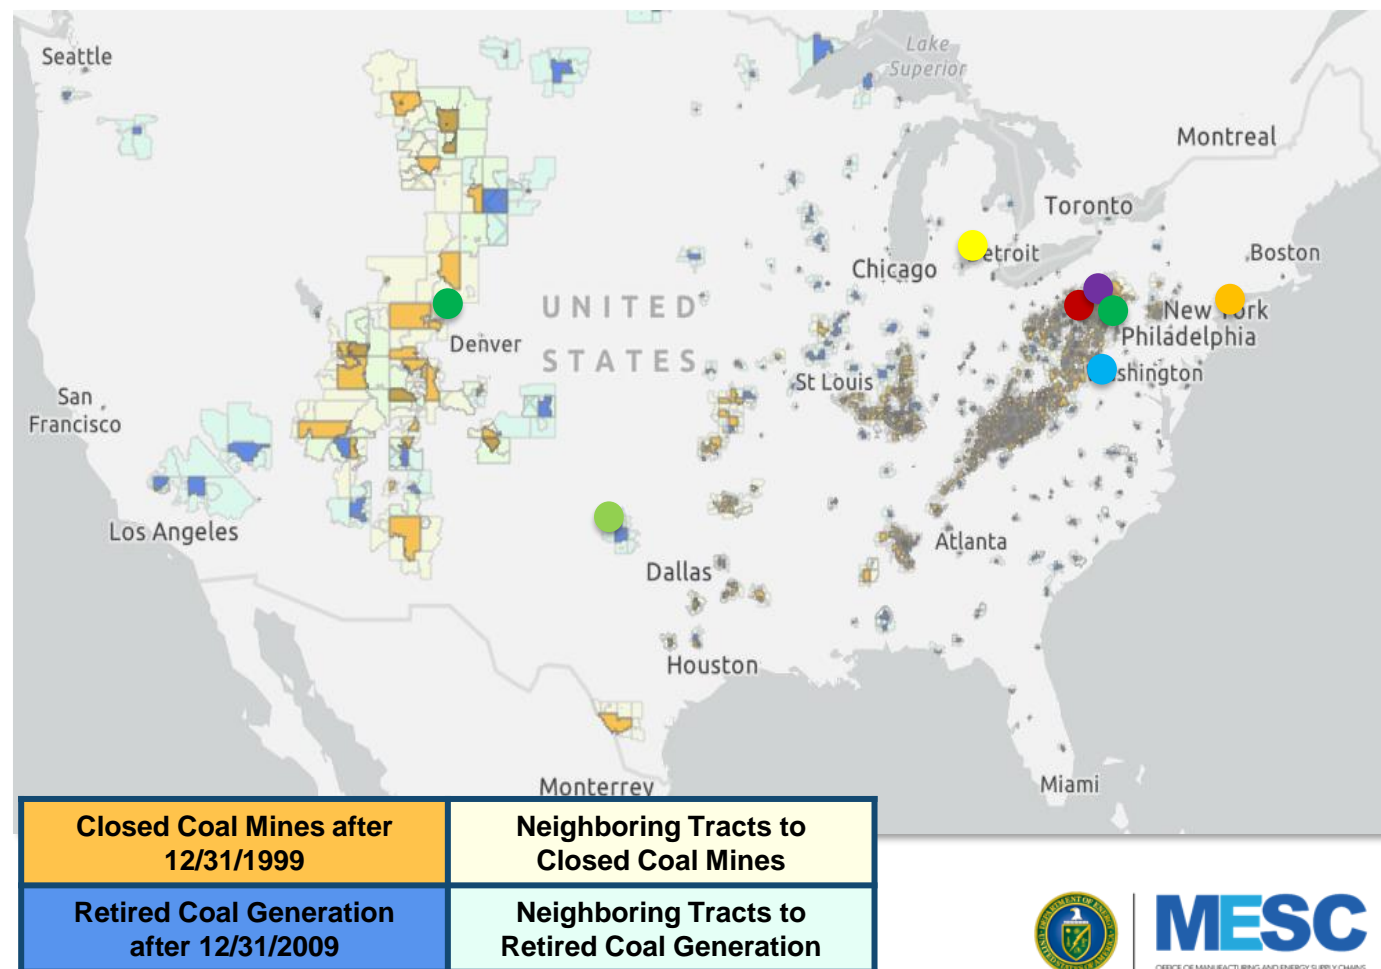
Seattle
Lake Superior
Montreal
Toronto
Boston
etroit
Chicago
UNITED STATES
New ork
Philadelphia
Denver
shington
St Louis
San Francisco
Los Angeles
Atlanta
Dallas
Houston
Monterrey
Miami

| Closed Coal Mines after 12/31/1999 | Neighboring Tracts to Closed Coal Mines |
|---|---|
| Retired Coal Generation after 12/31/2009 | Neighboring Tracts to Retired Coal Generation |

MESC
OFFICE OF MANUFACTURING AND ENERGY SUPPLY CHAINS